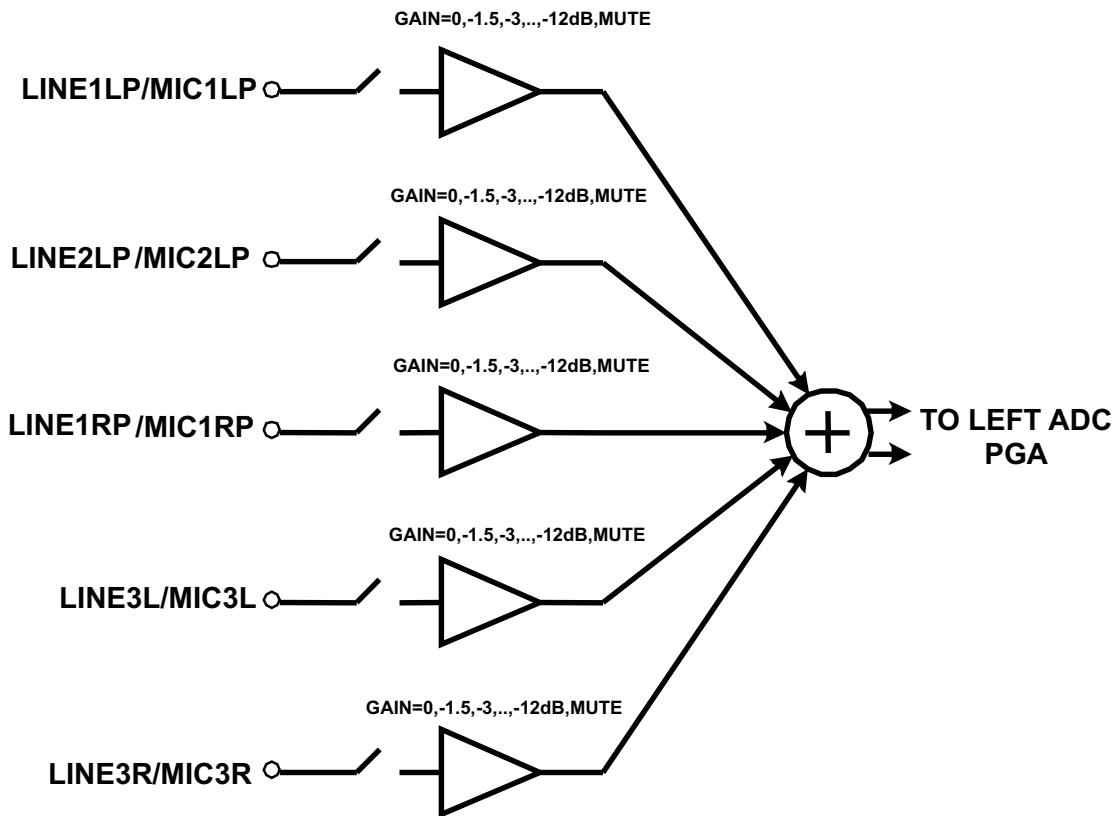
GAIN=0,-1.5,-3,..,-12dB,MUTE

LINE1LP/MIC1LP

GAIN=0,-1.5,-3,..,-12dB,MUTE

LINE2LP/MIC2LP

GAIN=0,-1.5,-3,..,-12dB,MUTE

LINE1RP/MIC1RP

+

TO LEFT ADC PGA

GAIN=0,-1.5,-3,..,-12dB,MUTE

LINE3L/MIC3L

GAIN=0,-1.5,-3,..,-12dB,MUTE

LINE3R/MIC3R